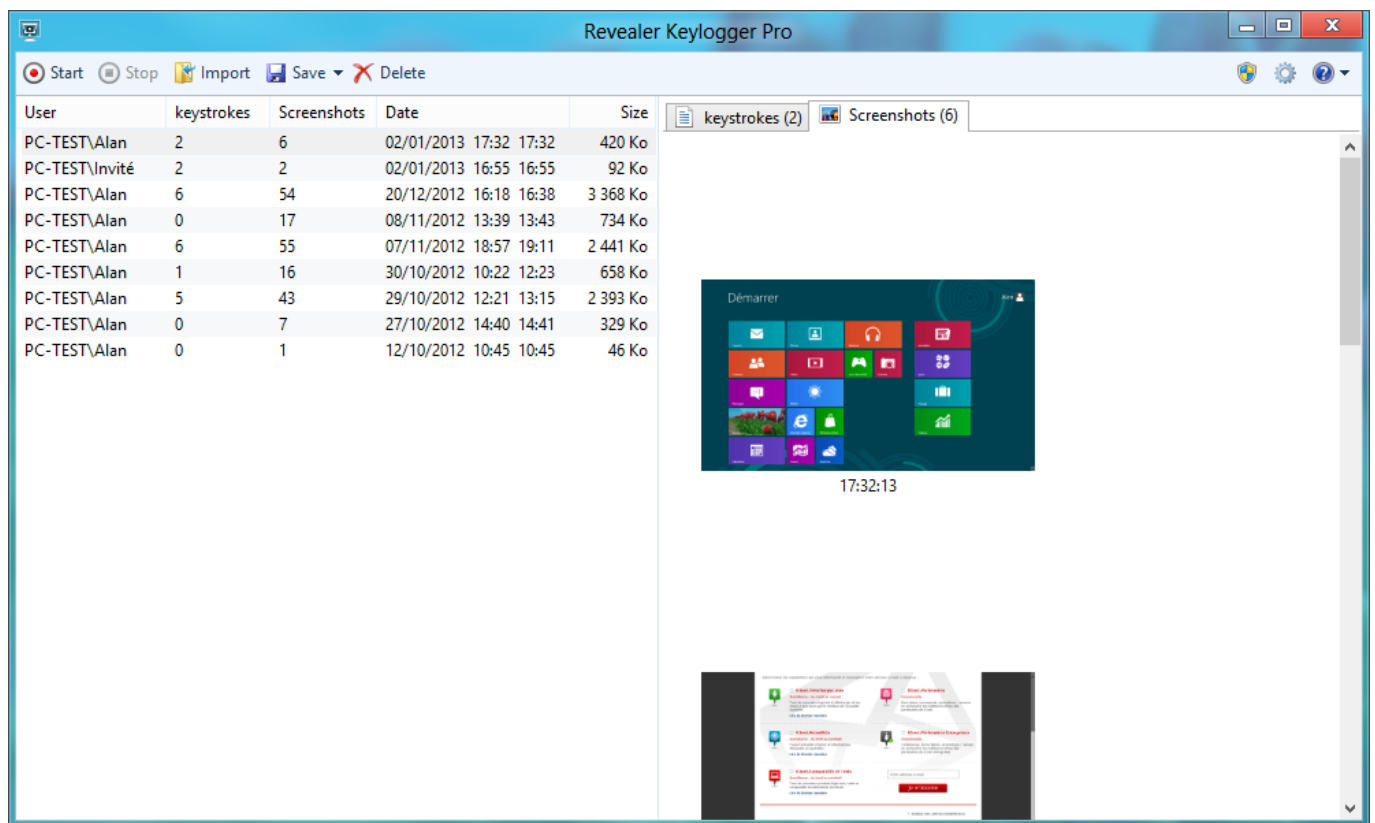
Revealer Keylogger Pro

Start  Stop  Import  Save  Delete

| User | keystrokes | Screenshots | Date | Size |
|---|---|---|---|---|
| PC-TEST\Alan | 2 | 6 | 02/01/2013 17:32 17:32 | 420 Ko |
| PC-TEST\Invité | 2 | 2 | 02/01/2013 16:55 16:55 | 92 Ko |
| PC-TEST\Alan | 6 | 54 | 20/12/2012 16:18 16:38 | 3 368 Ko |
| PC-TEST\Alan | 0 | 17 | 08/11/2012 13:39 13:43 | 734 Ko |
| PC-TEST\Alan | 6 | 55 | 07/11/2012 18:57 19:11 | 2 441 Ko |
| PC-TEST\Alan | 1 | 16 | 30/10/2012 10:22 12:23 | 658 Ko |
| PC-TEST\Alan | 5 | 43 | 29/10/2012 12:21 13:15 | 2 393 Ko |
| PC-TEST\Alan | 0 | 7 | 27/10/2012 14:40 14:41 | 329 Ko |
| PC-TEST\Alan | 0 | 1 | 12/10/2012 10:45 10:45 | 46 Ko |

keystrokes (2)  Screenshots (6)

Démarrer

17:32:13

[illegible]